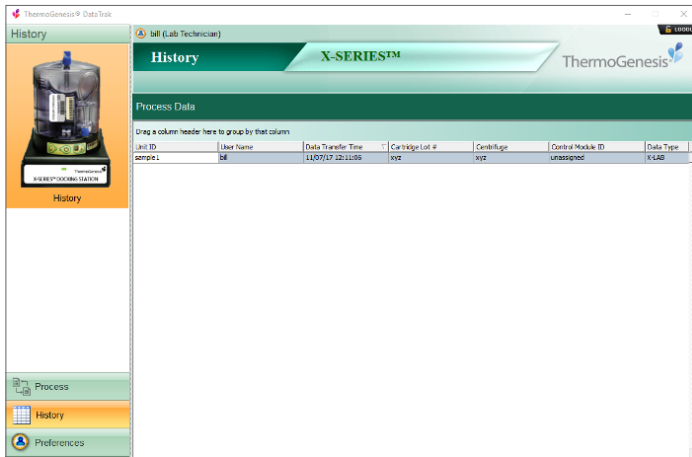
ThermoGenesis® DataTrak

History

bill (Lab Technician)

LOGOUT

History

X-SERIES™

ThermoGenesis

X-SERIES® DOCKING STATION

History

Process Data

Drag a column header here to group by that column

| Unit ID | User Name | Data Transfer Time | Cartridge Lot # | Centrifuge | Control Module ID | Data Type |
|---|---|---|---|---|---|---|
| sample1 | bill | 11/07/17 12:11:05 | xyz | xyz | unassigned | X-LAB |

Process

History

Preferences